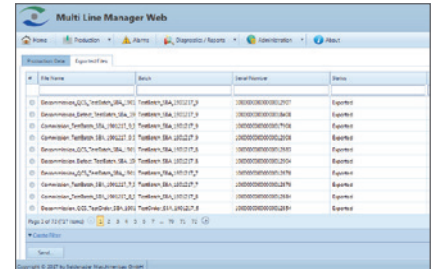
Multi Line Manager Web

Home | Production | Alarms | Diagnostics / Reports | Administration | About

Production Data | Exported Files

| # | File Name | Batch | Serial Number | Status |
|---|---|---|---|---|
| | Excommission_O/S_TestBatch_SBA_1901 | TestBatch_SBA_1901217_8 | 1000000000000012907 | Exported |
| | Commission_Batch_TestBatch_SBA_19 | TestBatch_SBA_1901217_8 | 1000000000000018408 | Exported |
| | Commission_TestBatch_SBA_1901217_8_1 | TestBatch_SBA_1901217_8 | 1000000000000017908 | Exported |
| | Commission_TestBatch_SBA_1901217_8_1 | TestBatch_SBA_1901217_8 | 1000000000000012008 | Exported |
| | Excommission_TestBatch_SBA_1901 | TestBatch_SBA_1901217_8 | 1000000000000012903 | Exported |
| | Commission_Batch_TestBatch_SBA_19 | TestBatch_SBA_1901217_8 | 1000000000000012904 | Exported |
| | Excommission_O/S_TestBatch_SBA_1901 | TestBatch_SBA_1901217_7 | 1000000000000012978 | Exported |
| | Commission_TestBatch_SBA_1901217_7_1 | TestBatch_SBA_1901217_7 | 1000000000000012879 | Exported |
| | Commission_TestBatch_SBA_1901217_6_1 | TestBatch_SBA_1901217_6 | 1000000000000012884 | Exported |
| | Excommission_O/S_TestOrder_SBA_1901 | TestOrder_SBA_1901217_5 | 1000000000000012854 | Exported |

Page 2 of 72 (717 items) 1 2 3 4 5 6 7 ... 70 71 72

Create filter

Send

Copyright © 2017 by Seidenader Maschinenbau GmbH